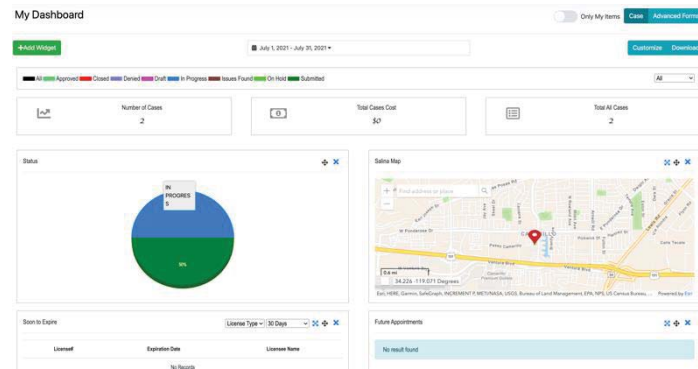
My Dashboard

Only My Items Case Advanced Form

+Add Widget

July 1, 2021 - July 31, 2021

Customize Download

All Approved Closed Denied Draft In Progress Issues Found On Hold Submitted

All

Number of Cases
2

Total Cases Cost
$0

Total All Cases
2

Status

IN PROGRES S

50%

Salina Map

Find address or place

0.6 mi
34.226 -119.071 Degrees

Esri, HERE, Garmin, SafeGraph, INCREMENT P, METI/NASA, USGS, Bureau of Land Management, EPA, NPS, US Census Bureau, ... Powered by Esri

Soon to Expire

License Type 30 Days

Licensee Expiration Date Licensee Name

No Records

Future Appointments

No result found